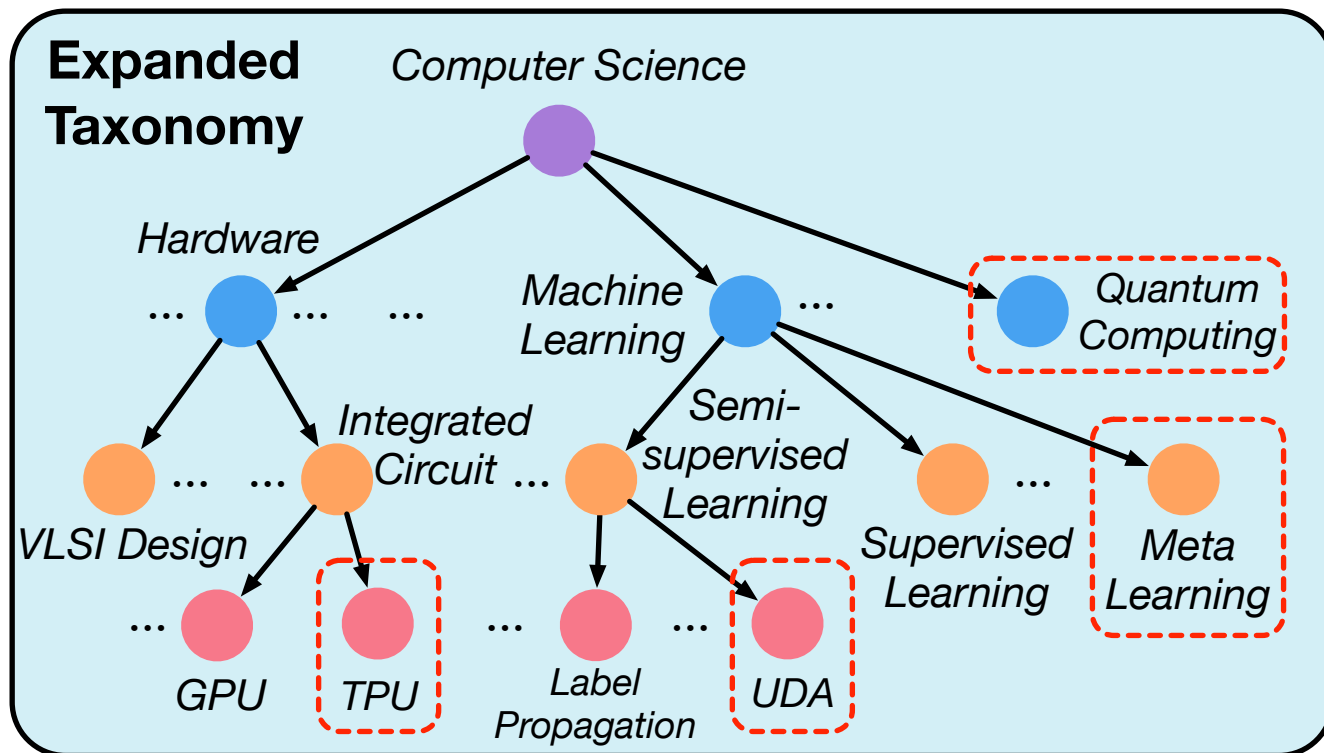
Expanded Taxonomy

Computer Science

Hardware

... ... ...

Machine Learning

...

Quantum Computing

Integrated Circuit

Semi-supervised Learning

... ... ...

...

VLSI Design

Supervised Learning

Meta Learning

... GPU

TPU

... Label Propagation

... UDA